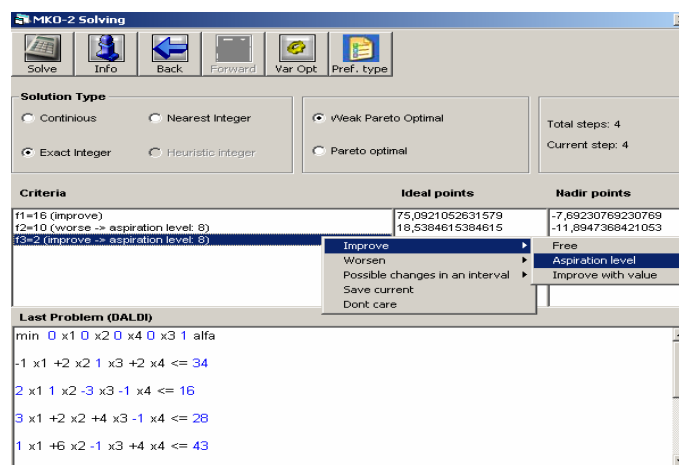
MKO-2 Solving

Solve Info Back Forward Var Opt Pref. type

Solution Type

Continious
Nearest Integer
Exact Integer
Heuristic integer

Weak Pareto Optimal
Pareto optimal

Total steps: 4
Current step: 4

Criteria

f1=16 (improve)
f2=10 (worse -> aspiration level: 8)
f3=2 (improve -> aspiration level: 8)

Ideal points

75,0921052631579
18,5384615384615

Nadir points

-7,69230769230769
-11,8947368421053

Improve
Worsen
Possible changes in an interval
Save current
Dont care

Free
Aspiration level
Improve with value

Last Problem (DALDI)

min 0 x1 0 x2 0 x4 0 x3 1 alfa

-1 x1 +2 x2 1 x3 +2 x4 <= 34

2 x1 1 x2 -3 x3 -1 x4 <= 16

3 x1 +2 x2 +4 x3 -1 x4 <= 28

1 x1 +6 x2 -1 x3 +4 x4 <= 43